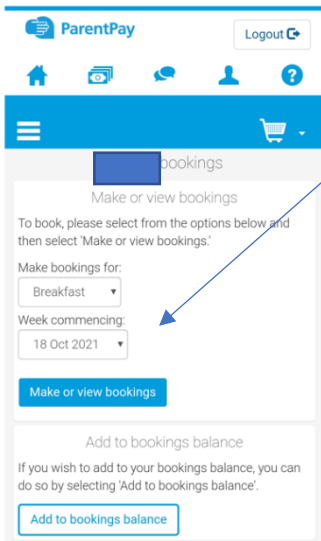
ParentPay

Logout

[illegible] bookings

Make or view bookings

To book, please select from the options below and then select 'Make or view bookings.'

Make bookings for:

Breakfast

Week commencing:

18 Oct 2021

Make or view bookings

Add to bookings balance

If you wish to add to your bookings balance, you can do so by selecting 'Add to bookings balance'.

Add to bookings balance